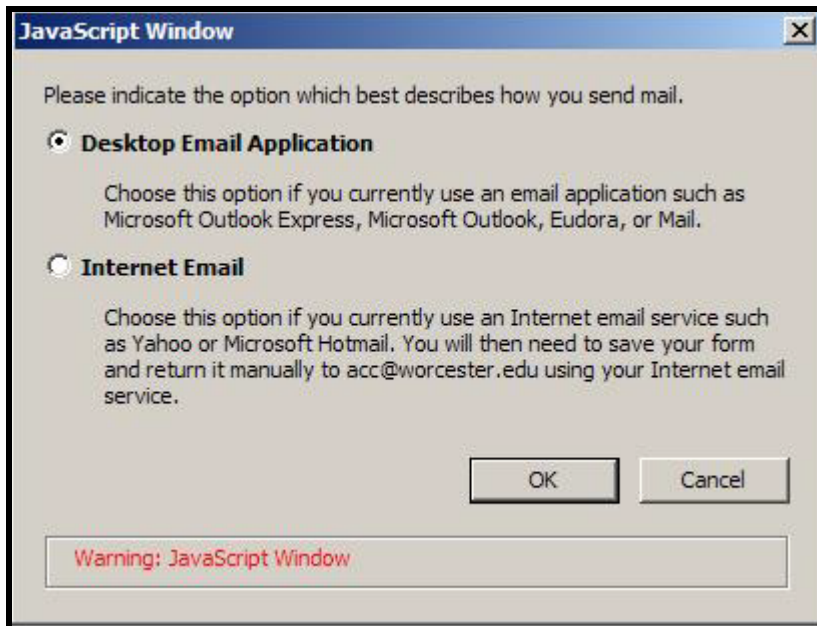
JavaScript Window

Please indicate the option which best describes how you send mail.

Desktop Email Application

Choose this option if you currently use an email application such as Microsoft Outlook Express, Microsoft Outlook, Eudora, or Mail.

Internet Email

Choose this option if you currently use an Internet email service such as Yahoo or Microsoft Hotmail. You will then need to save your form and return it manually to acc@worcester.edu using your Internet email service.

OK

Cancel

Warning: JavaScript Window